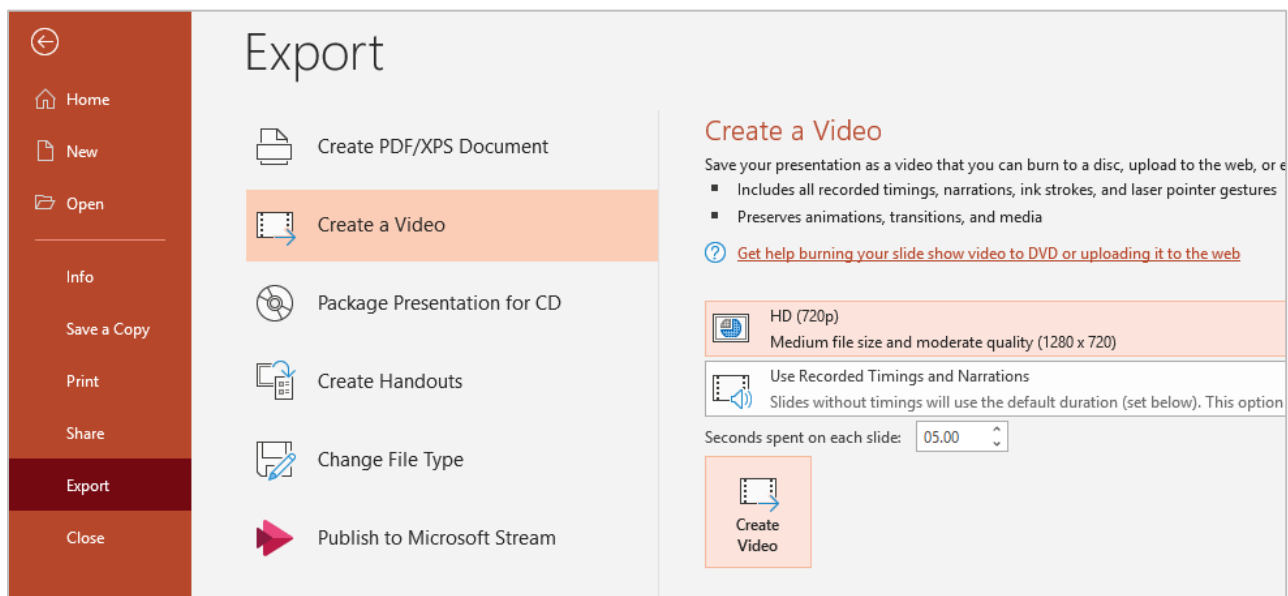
Home

New

Open

Info

Save a Copy

Print

Share

Export

Close

Export

Create PDF/XPS Document

Create a Video

Package Presentation for CD

Create Handouts

Change File Type

Publish to Microsoft Stream

Create a Video

Save your presentation as a video that you can burn to a disc, upload to the web, or e

- Includes all recorded timings, narrations, ink strokes, and laser pointer gestures
- Preserves animations, transitions, and media

Get help burning your slide show video to DVD or uploading it to the web

HD (720p)
Medium file size and moderate quality (1280 x 720)

Use Recorded Timings and Narrations
Slides without timings will use the default duration (set below). This option

Seconds spent on each slide: 05.00

Create Video